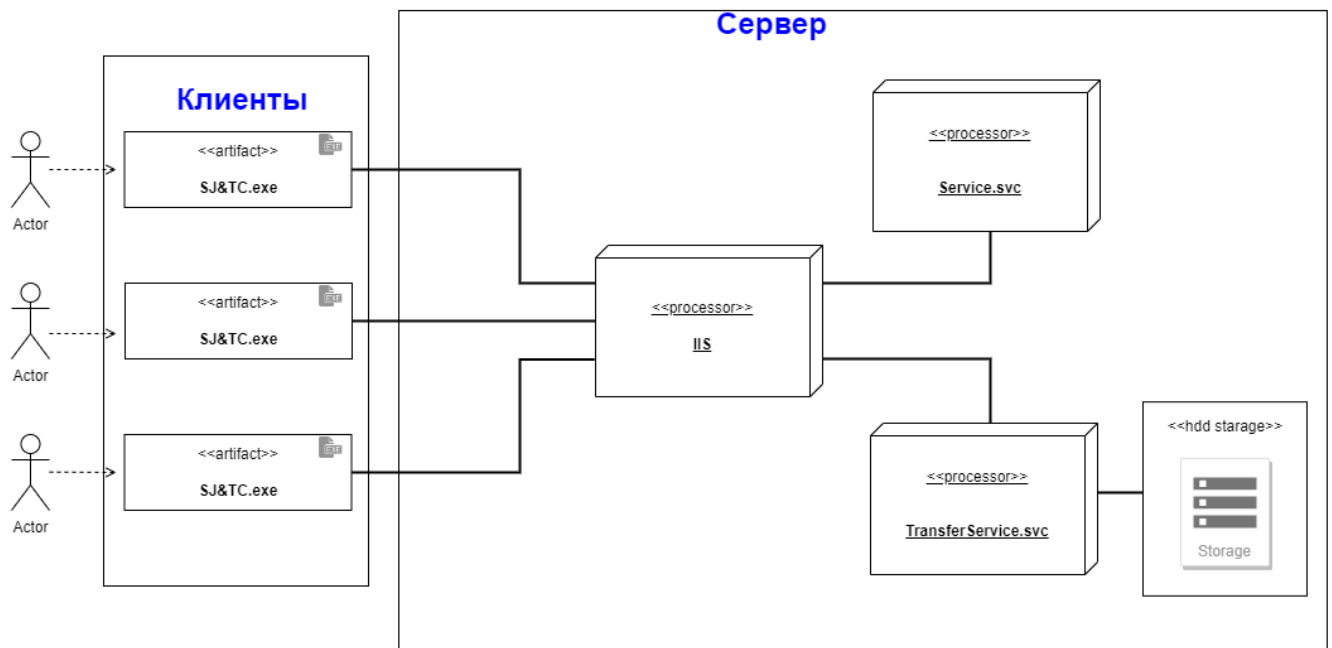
Сервер

Клиенты

Actor

<<artifact>>
SJ&TC.exe

Actor

<<artifact>>
SJ&TC.exe

Actor

<<artifact>>
SJ&TC.exe

<<processor>>
IIS

<<processor>>
Service.svc

<<processor>>
TransferService.svc

<<hdd starage>>

Storage